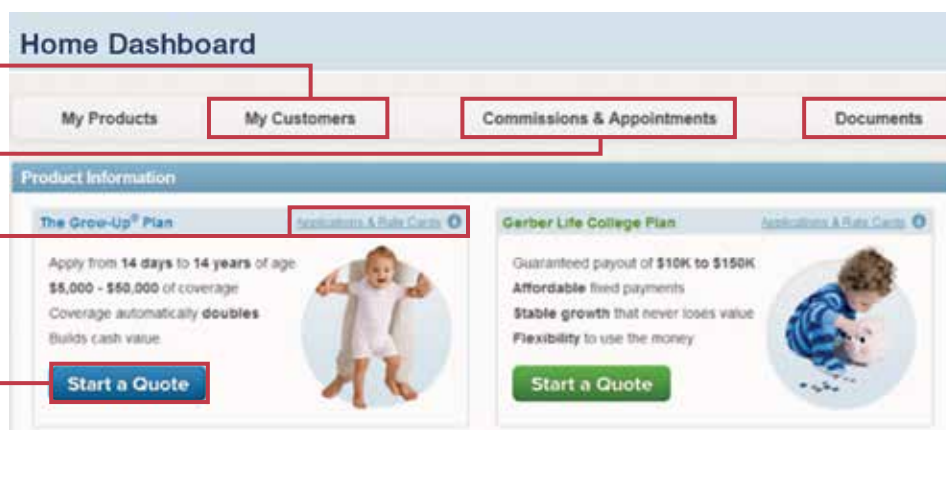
Home Dashboard

My Products

My Customers

Commissions & Appointments

Documents

Product Information

The Grow-Up® Plan

Applications & Rate Cards

Apply from 14 days to 14 years of age

$5,000 - $50,000 of coverage

Coverage automatically doubles

Builds cash value

Start a Quote

Gerber Life College Plan

Applications & Rate Cards

Guaranteed payout of $10K to $150K

Affordable fixed payments

Stable growth that never loses value

Flexibility to use the money

Start a Quote